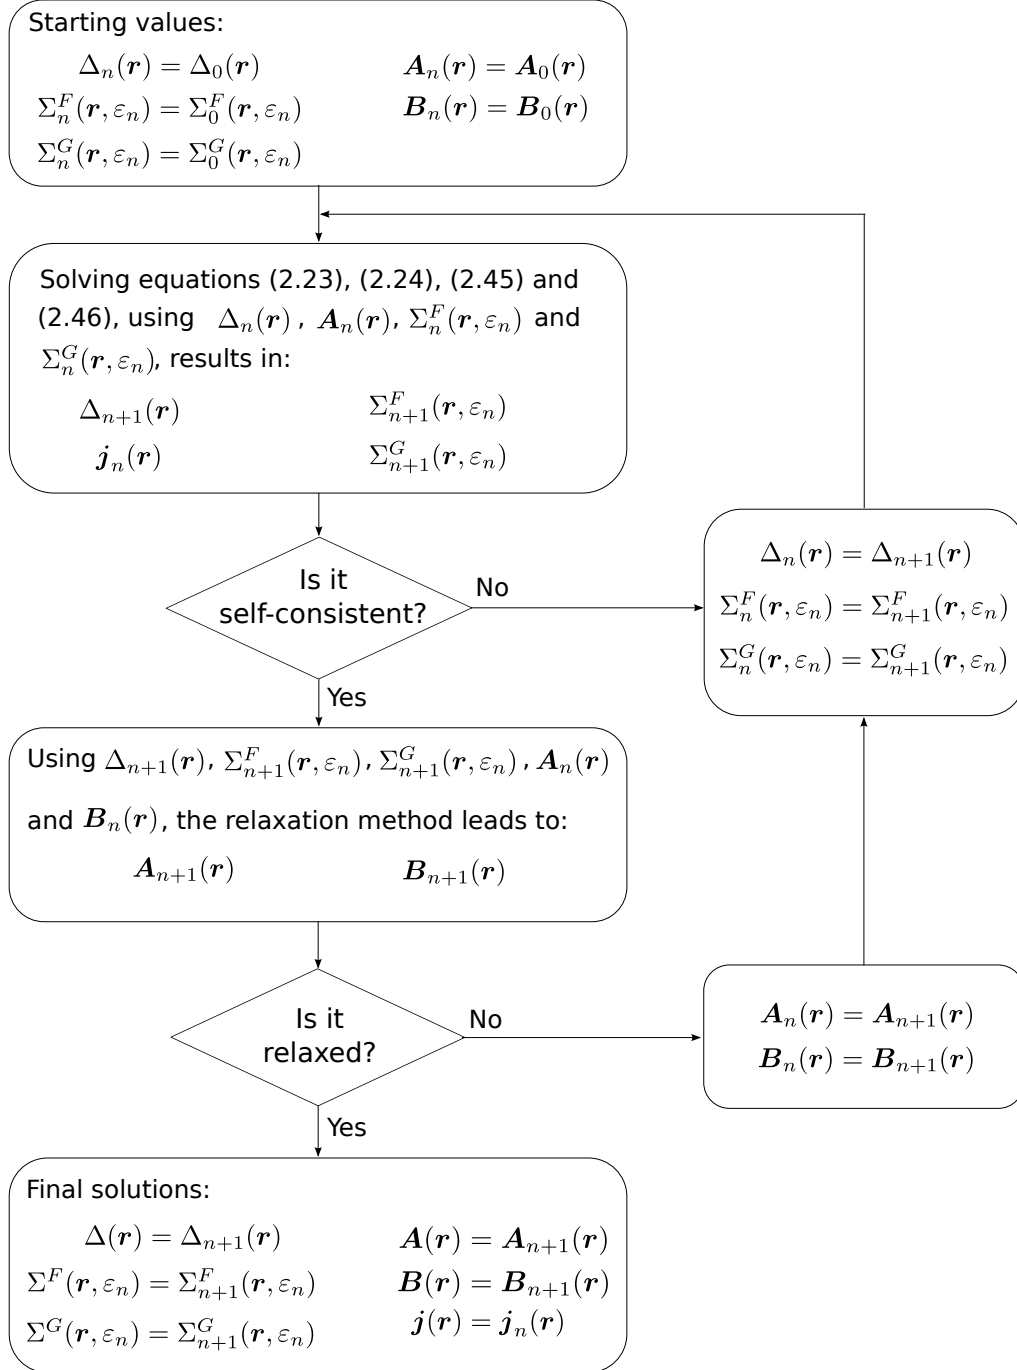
Starting values:

$\Delta_n(\boldsymbol{r}) = \Delta_0(\boldsymbol{r})$ $\boldsymbol{A}_n(\boldsymbol{r}) = \boldsymbol{A}_0(\boldsymbol{r})$

$\Sigma_n^F(\boldsymbol{r}, \varepsilon_n) = \Sigma_0^F(\boldsymbol{r}, \varepsilon_n)$ $\boldsymbol{B}_n(\boldsymbol{r}) = \boldsymbol{B}_0(\boldsymbol{r})$

$\Sigma_n^G(\boldsymbol{r}, \varepsilon_n) = \Sigma_0^G(\boldsymbol{r}, \varepsilon_n)$

Solving equations (2.23), (2.24), (2.45) and (2.46), using $\Delta_n(\boldsymbol{r})$, $\boldsymbol{A}_n(\boldsymbol{r})$, $\Sigma_n^F(\boldsymbol{r}, \varepsilon_n)$ and $\Sigma_n^G(\boldsymbol{r}, \varepsilon_n)$, results in:

$\Delta_{n+1}(\boldsymbol{r})$ $\Sigma_{n+1}^F(\boldsymbol{r}, \varepsilon_n)$

$\boldsymbol{j}_n(\boldsymbol{r})$ $\Sigma_{n+1}^G(\boldsymbol{r}, \varepsilon_n)$

Is it self-consistent?

No

$\Delta_n(\boldsymbol{r}) = \Delta_{n+1}(\boldsymbol{r})$

$\Sigma_n^F(\boldsymbol{r}, \varepsilon_n) = \Sigma_{n+1}^F(\boldsymbol{r}, \varepsilon_n)$

$\Sigma_n^G(\boldsymbol{r}, \varepsilon_n) = \Sigma_{n+1}^G(\boldsymbol{r}, \varepsilon_n)$

Yes

Using $\Delta_{n+1}(\boldsymbol{r})$, $\Sigma_{n+1}^F(\boldsymbol{r}, \varepsilon_n)$, $\Sigma_{n+1}^G(\boldsymbol{r}, \varepsilon_n)$, $\boldsymbol{A}_n(\boldsymbol{r})$ and $\boldsymbol{B}_n(\boldsymbol{r})$, the relaxation method leads to:

$\boldsymbol{A}_{n+1}(\boldsymbol{r})$ $\boldsymbol{B}_{n+1}(\boldsymbol{r})$

Is it relaxed?

No

$\boldsymbol{A}_n(\boldsymbol{r}) = \boldsymbol{A}_{n+1}(\boldsymbol{r})$

$\boldsymbol{B}_n(\boldsymbol{r}) = \boldsymbol{B}_{n+1}(\boldsymbol{r})$

Yes

Final solutions:

$\Delta(\boldsymbol{r}) = \Delta_{n+1}(\boldsymbol{r})$ $\boldsymbol{A}(\boldsymbol{r}) = \boldsymbol{A}_{n+1}(\boldsymbol{r})$

$\Sigma^F(\boldsymbol{r}, \varepsilon_n) = \Sigma_{n+1}^F(\boldsymbol{r}, \varepsilon_n)$ $\boldsymbol{B}(\boldsymbol{r}) = \boldsymbol{B}_{n+1}(\boldsymbol{r})$

$\Sigma^G(\boldsymbol{r}, \varepsilon_n) = \Sigma_{n+1}^G(\boldsymbol{r}, \varepsilon_n)$ $\boldsymbol{j}(\boldsymbol{r}) = \boldsymbol{j}_n(\boldsymbol{r})$